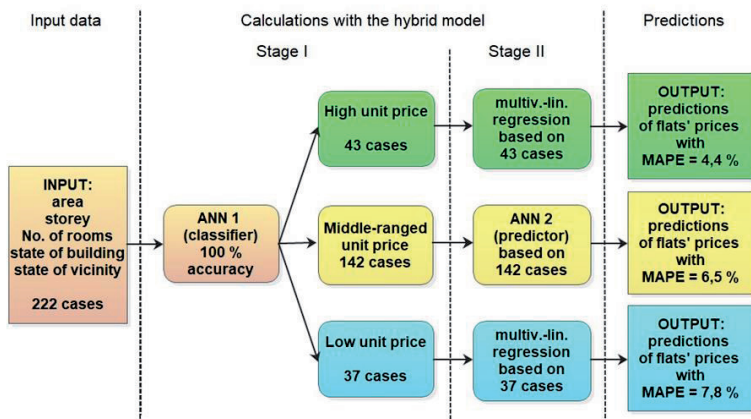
Input data

Calculations with the hybrid model

Predictions

Stage I

Stage II

INPUT:
area
storey
No. of rooms
state of building
state of vicinity

222 cases

ANN 1
(classifier)
100 %
accuracy

High unit price

43 cases

Middle-ranged unit price
142 cases

Low unit price

37 cases

multiv.-lin. regression based on 43 cases

ANN 2
(predictor)
based on
142 cases

multiv.-lin. regression based on 37 cases

OUTPUT:
predictions of flats' prices with
MAPE = 4,4 %

OUTPUT:
predictions of flats' prices with
MAPE = 6,5 %

OUTPUT:
predictions of flats' prices with
MAPE = 7,8 %